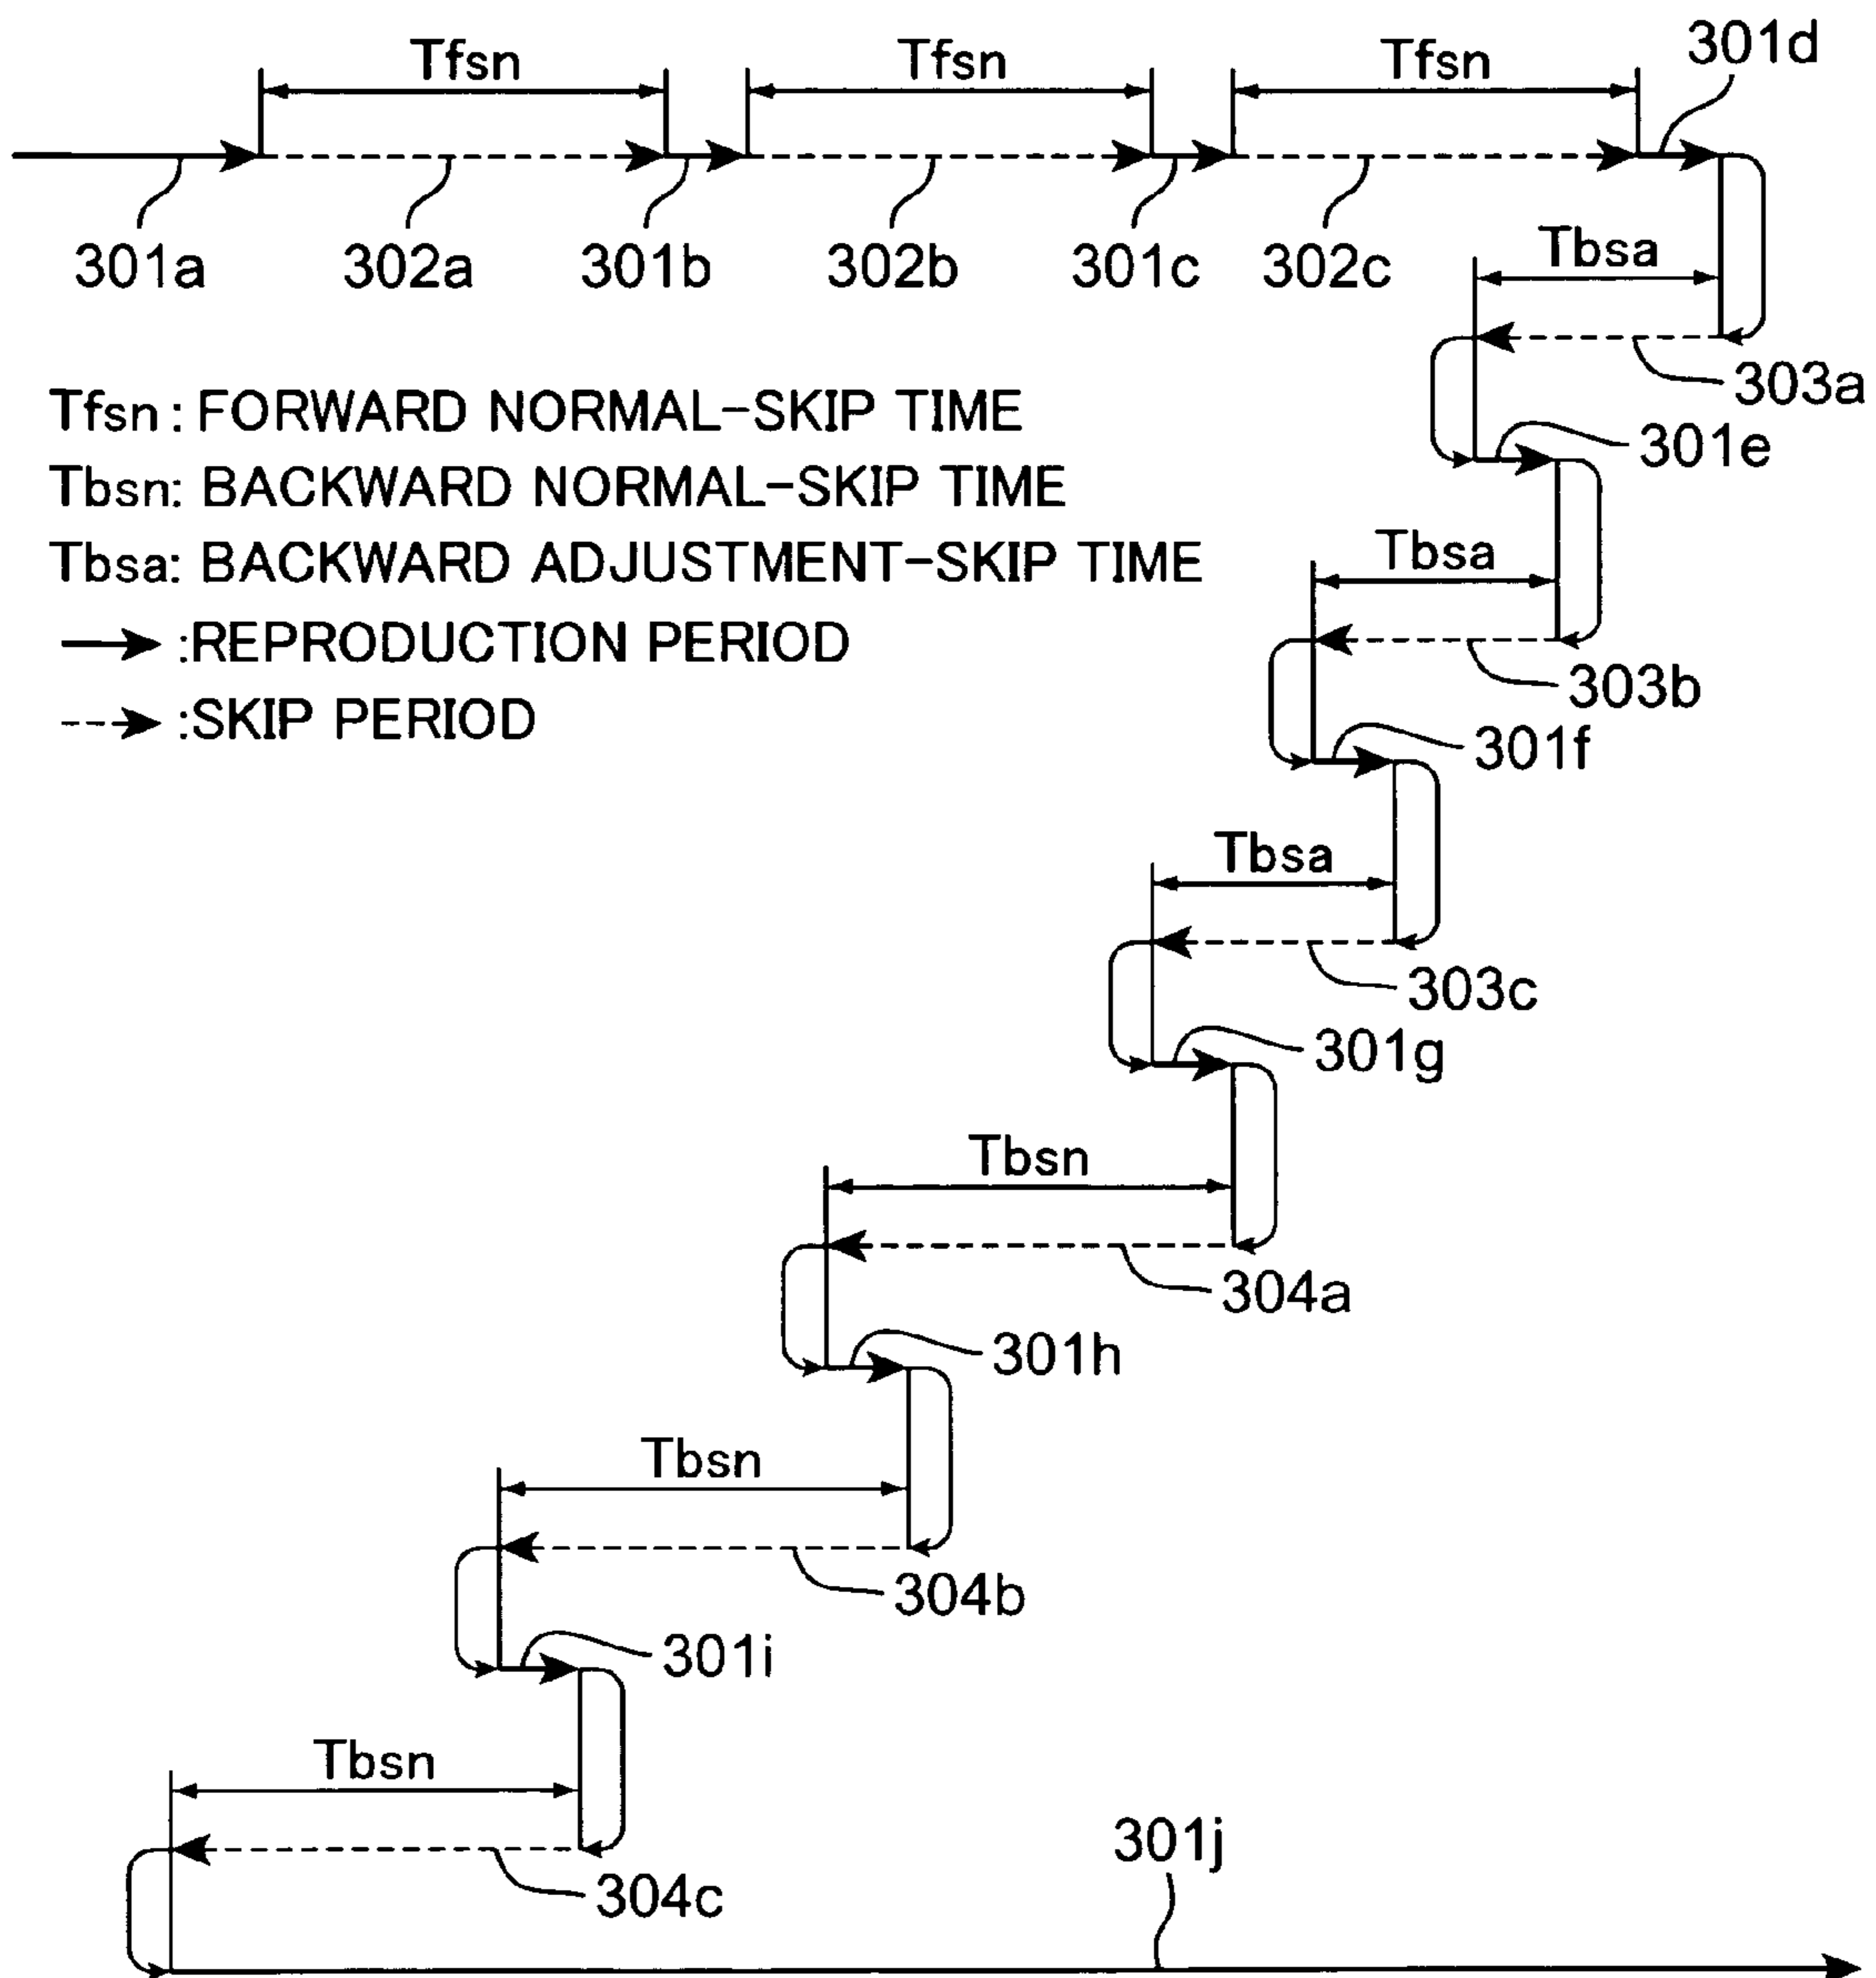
Tfsn
Tfsn
Tfsn
301d
301a
302a
301b
302b
301c
302c
Tbsa
303a
Tfsn: FORWARD NORMAL-SKIP TIME
Tbsn: BACKWARD NORMAL-SKIP TIME
Tbsa: BACKWARD ADJUSTMENT-SKIP TIME
:REPRODUCTION PERIOD
:SKIP PERIOD
301e
Tbsa
303b
301f
Tbsa
303c
301g
Tbsn
304a
301h
Tbsn
304b
301i
Tbsn
304c
301j